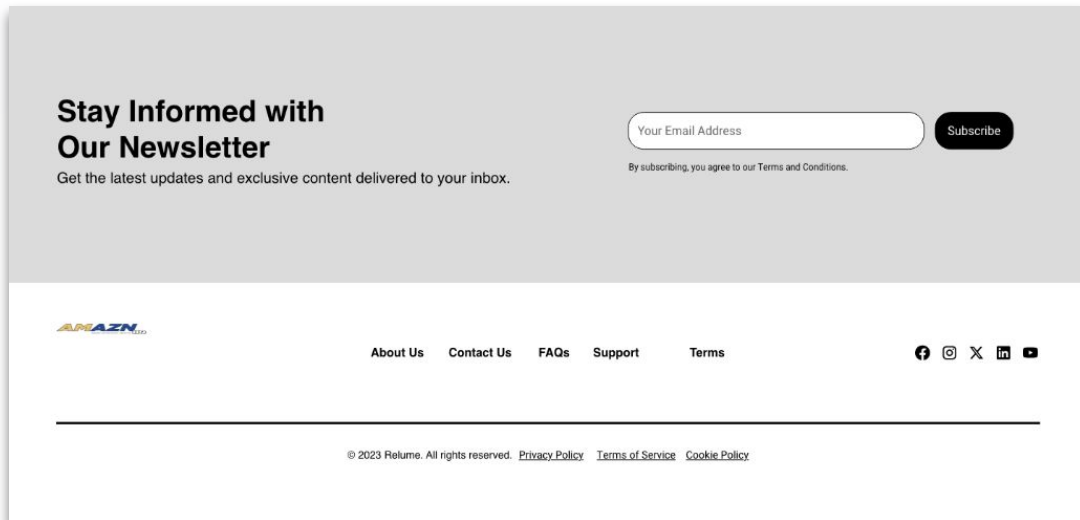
Stay Informed with Our Newsletter

Get the latest updates and exclusive content delivered to your inbox.

Your Email Address

Subscribe

By subscribing, you agree to our Terms and Conditions.

AMAZN

About Us Contact Us FAQs Support Terms

© 2023 Relume. All rights reserved. Privacy Policy Terms of Service Cookie Policy